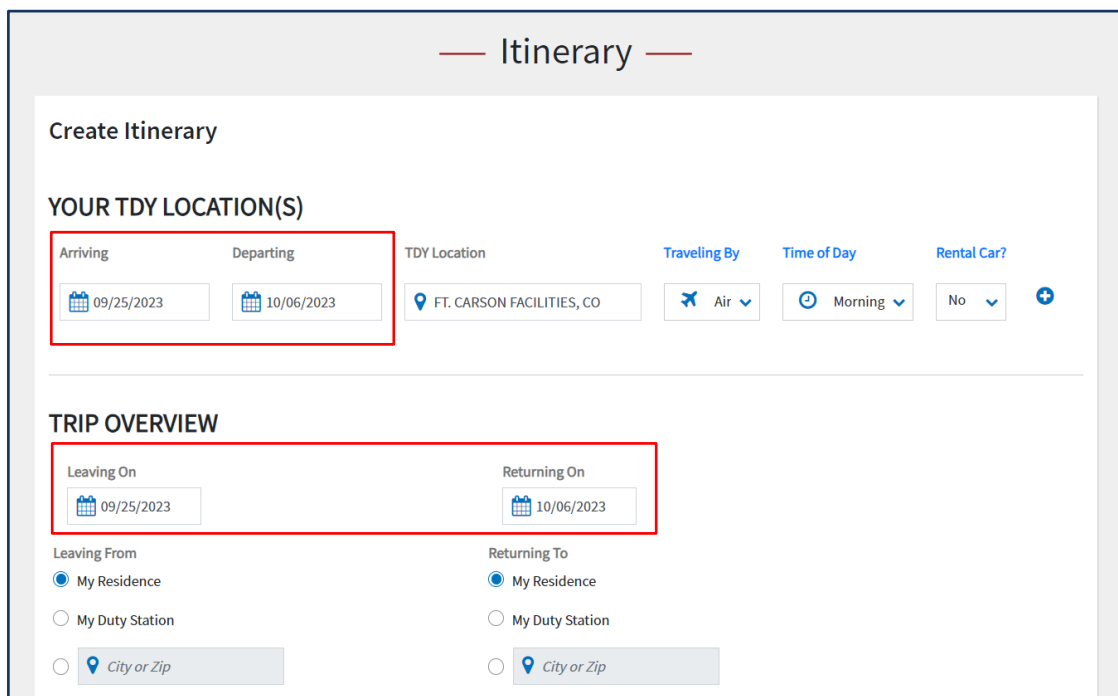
Itinerary

Create Itinerary

YOUR TDY LOCATION(S)

Arriving
09/25/2023

Departing
10/06/2023

TDY Location
FT. CARSON FACILITIES, CO

Traveling By
Air

Time of Day
Morning

Rental Car?
No

TRIP OVERVIEW

Leaving On
09/25/2023

Returning On
10/06/2023

Leaving From
My Residence
My Duty Station
City or Zip

Returning To
My Residence
My Duty Station
City or Zip